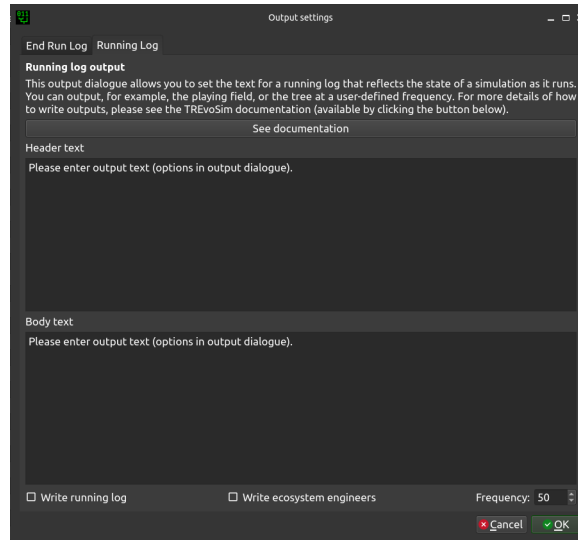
Output settings

End Run Log Running Log

Running log output

This output dialogue allows you to set the text for a running log that reflects the state of a simulation as it runs. You can output, for example, the playing field, or the tree at a user-defined frequency. For more details of how to write outputs, please see the TREvoSim documentation (available by clicking the button below).

See documentation

Header text

Please enter output text (options in output dialogue).

Body text

Please enter output text (options in output dialogue).

☐ Write running log ☐ Write ecosystem engineers Frequency: 50

Cancel OK